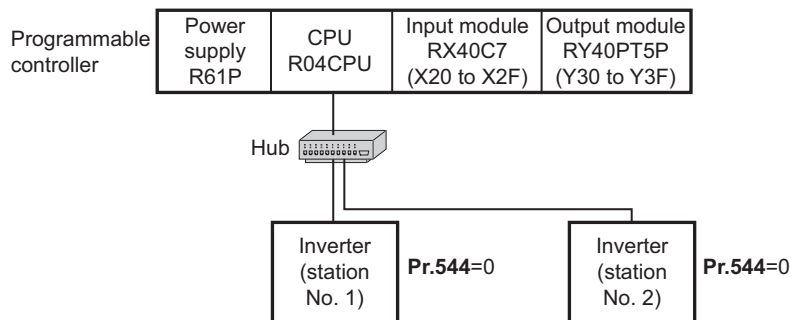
Programmable controller

| Power supply R61P | CPU R04CPU | Input module RX40C7 (X20 to X2F) | Output module RY40PT5P (Y30 to Y3F) |
|---|---|---|---|

Hub

Inverter (station No. 1)

**Pr.544**=0

Inverter (station No. 2)

**Pr.544**=0